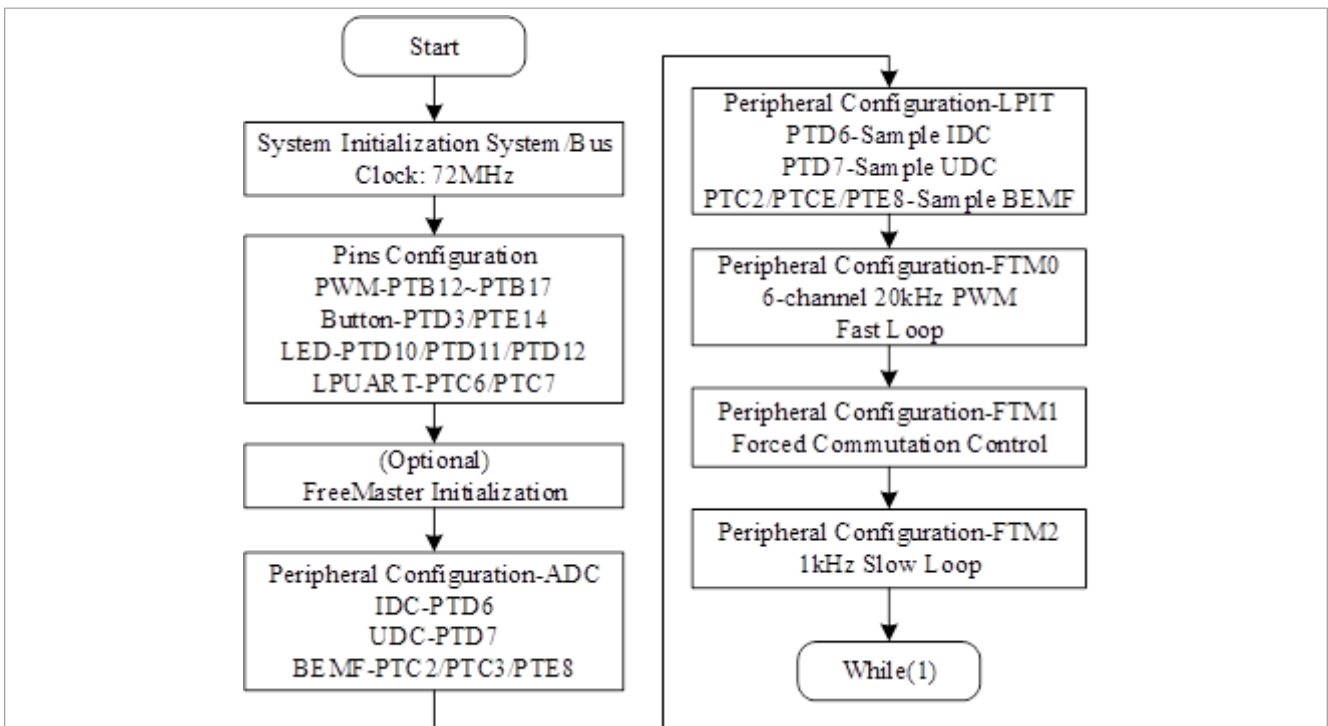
Start

System Initialization System/Bus Clock: 72MHz

Pins Configuration
PWM-PTB12~PTB17
Button-PTD3/PTE14
LED-PTD10/PTD11/PTD12
LPUART-PTC6/PTC7

(Optional)
FreeMaster Initialization

Peripheral Configuration-ADC
IDC-PTD6
UDC-PTD7
BEMF-PTC2/PTC3/PTE8

Peripheral Configuration-LPIT
PTD6-Sample IDC
PTD7-Sample UDC
PTC2/PTCE/PTE8-Sample BEMF

Peripheral Configuration-FTM0
6-channel 20kHz PWM
Fast Loop

Peripheral Configuration-FTM1
Forced Commutation Control

Peripheral Configuration-FTM2
1kHz Slow Loop

While(1)